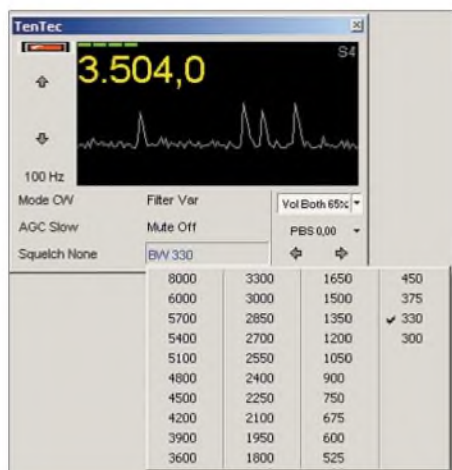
TenTec

S4

3.504,0

100 Hz

Mode CW
Filter Var
Vol Both 65tc

AGC Slow
Mute Off
PBS 0,00

Squelch None
BW 330

| 8000 | 3300 | 1650 | 450 |
|---|---|---|---|
| 6000 | 3000 | 1500 | 375 |
| 5700 | 2850 | 1350 | ✔ 330 |
| 5400 | 2700 | 1200 | 300 |
| 5100 | 2550 | 1050 | |
| 4800 | 2400 | 900 | |
| 4500 | 2250 | 750 | |
| 4200 | 2100 | 675 | |
| 3900 | 1950 | 600 | |
| 3600 | 1800 | 525 | |